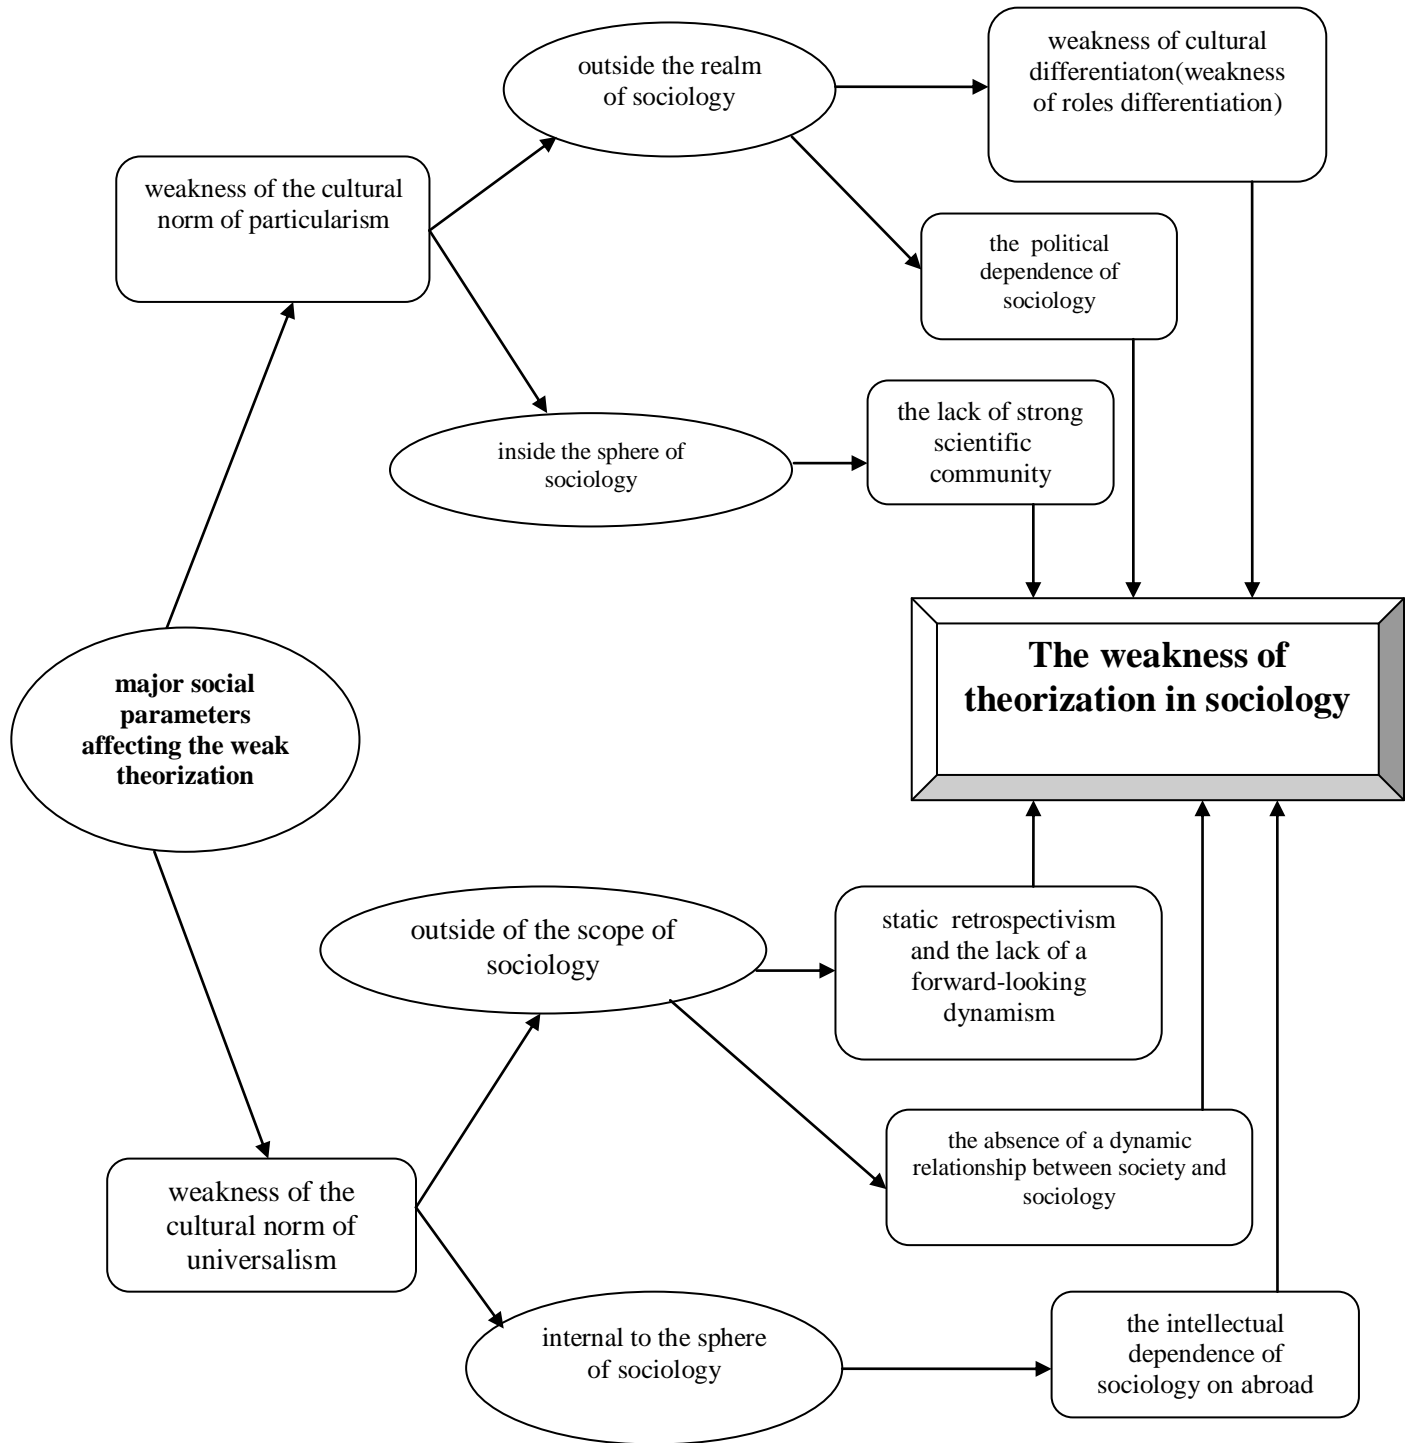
outside the realm of sociology

weakness of cultural differentiaton(weakness of roles differentiation)

weakness of the cultural norm of particularism

the political dependence of sociology

inside the sphere of sociology

the lack of strong scientific community

major social parameters affecting the weak theorization

**The weakness of theorization in sociology**

outside of the scope of sociology

static retrospectivism and the lack of a forward-looking dynamism

the absence of a dynamic relationship between society and sociology

weakness of the cultural norm of universalism

internal to the sphere of sociology

the intellectual dependence of sociology on abroad